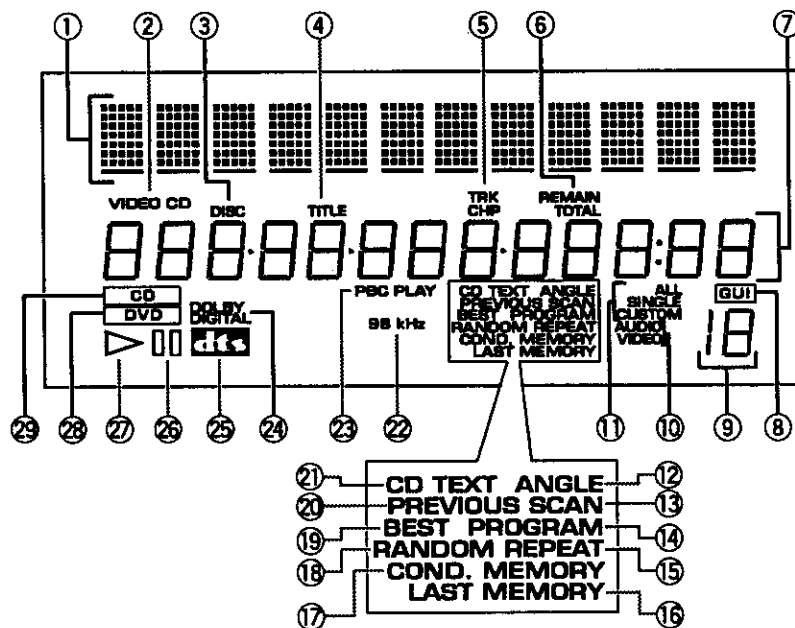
① ② ③ ④ ⑤ ⑥ ⑦

VIDEO CD DISC TITLE TRK CHP REMAIN TOTAL

CD DVD DOLBY DIGITAL dts PBC PLAY 96 kHz

CD TEXT ANGLE PREVIOUS SCAN BEST PROGRAM RANDOM REPEAT COND. MEMORY LAST MEMORY

ALL SINGLE CUSTOM AUDIO VIDEO GUI

㉙ ㉘ ㉗ ㉖ ㉕ ㉔ ㉓ ㉒ ⑪ ⑩ ⑨ ⑧

㉑ CD TEXT ANGLE ⑫
⑳ PREVIOUS SCAN ⑬
⑲ BEST PROGRAM ⑭
⑱ RANDOM REPEAT ⑮
⑰ COND. MEMORY
LAST MEMORY ⑯